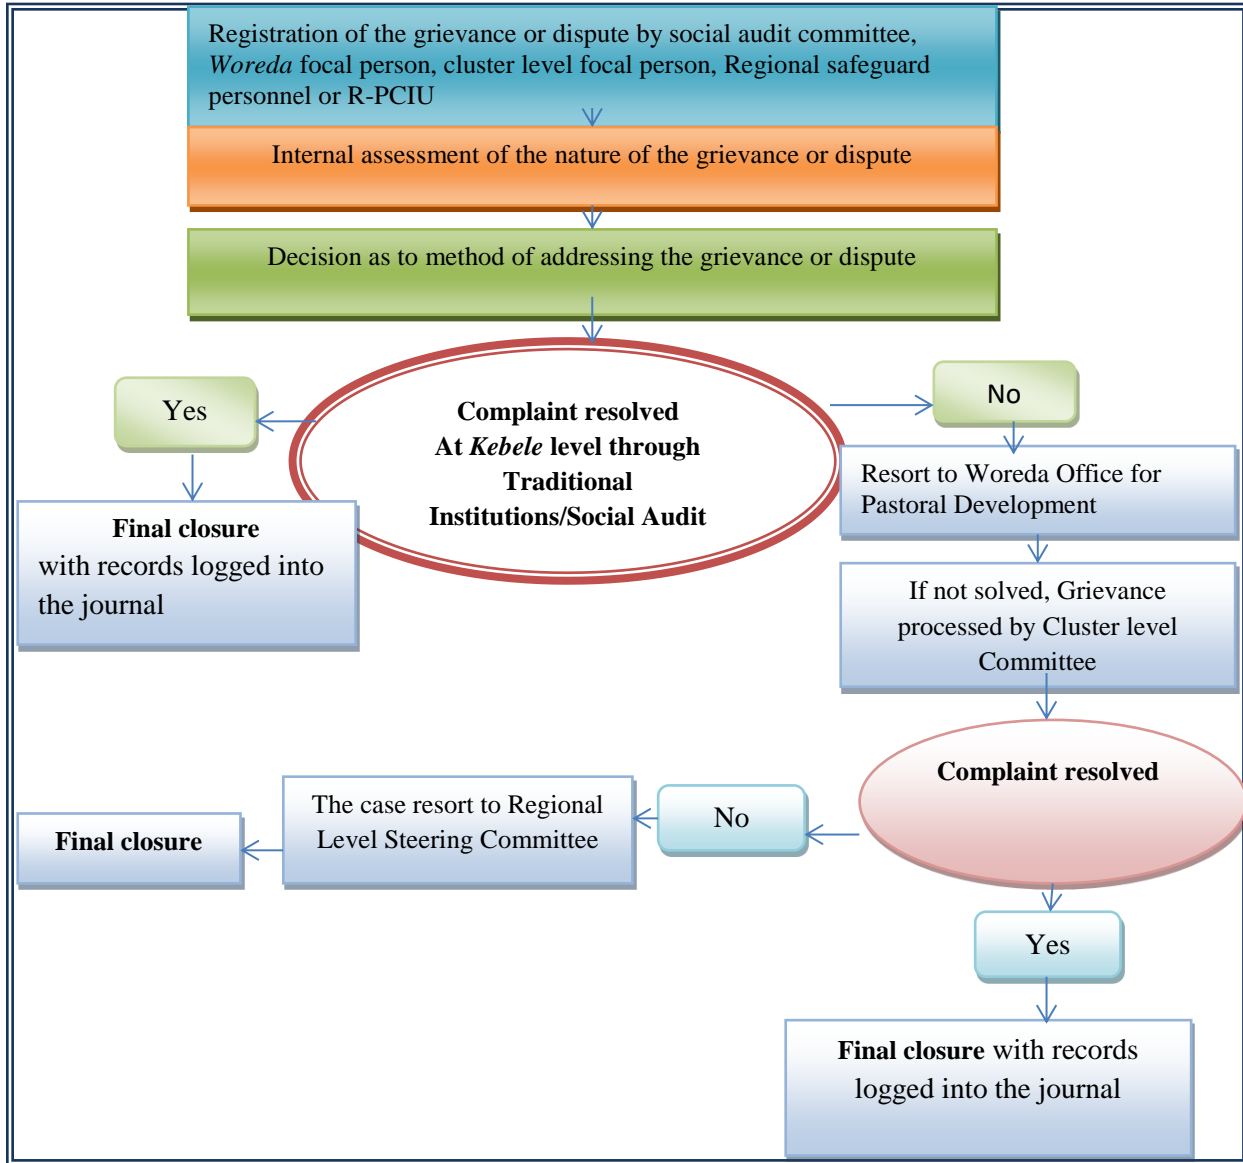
Registration of the grievance or dispute by social audit committee, *Woreda* focal person, cluster level focal person, Regional safeguard personnel or R-PCIU

Internal assessment of the nature of the grievance or dispute

Decision as to method of addressing the grievance or dispute

**Complaint resolved At *Kebele* level through Traditional Institutions/Social Audit**

Yes

**Final closure** with records logged into the journal

No

Resort to Woreda Office for Pastoral Development

If not solved, Grievance processed by Cluster level Committee

**Complaint resolved**

No

The case resort to Regional Level Steering Committee

**Final closure**

Yes

**Final closure** with records logged into the journal